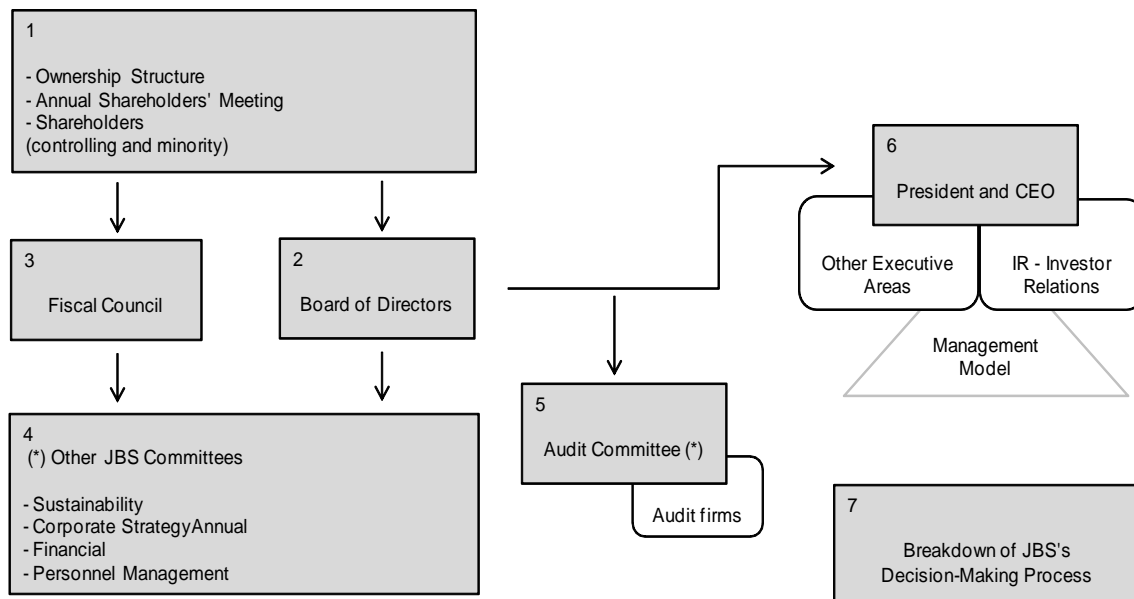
1

- Ownership Structure
- Annual Shareholders' Meeting
- Shareholders
(controlling and minority)

3
Fiscal Council

2
Board of Directors

4
(*) Other JBS Committees

- Sustainability
- Corporate StrategyAnnual
- Financial
- Personnel Management

5
Audit Committee (*)

Audit firms

6
President and CEO

Other Executive Areas

IR - Investor Relations

Management Model

7
Breakdown of JBS's Decision-Making Process